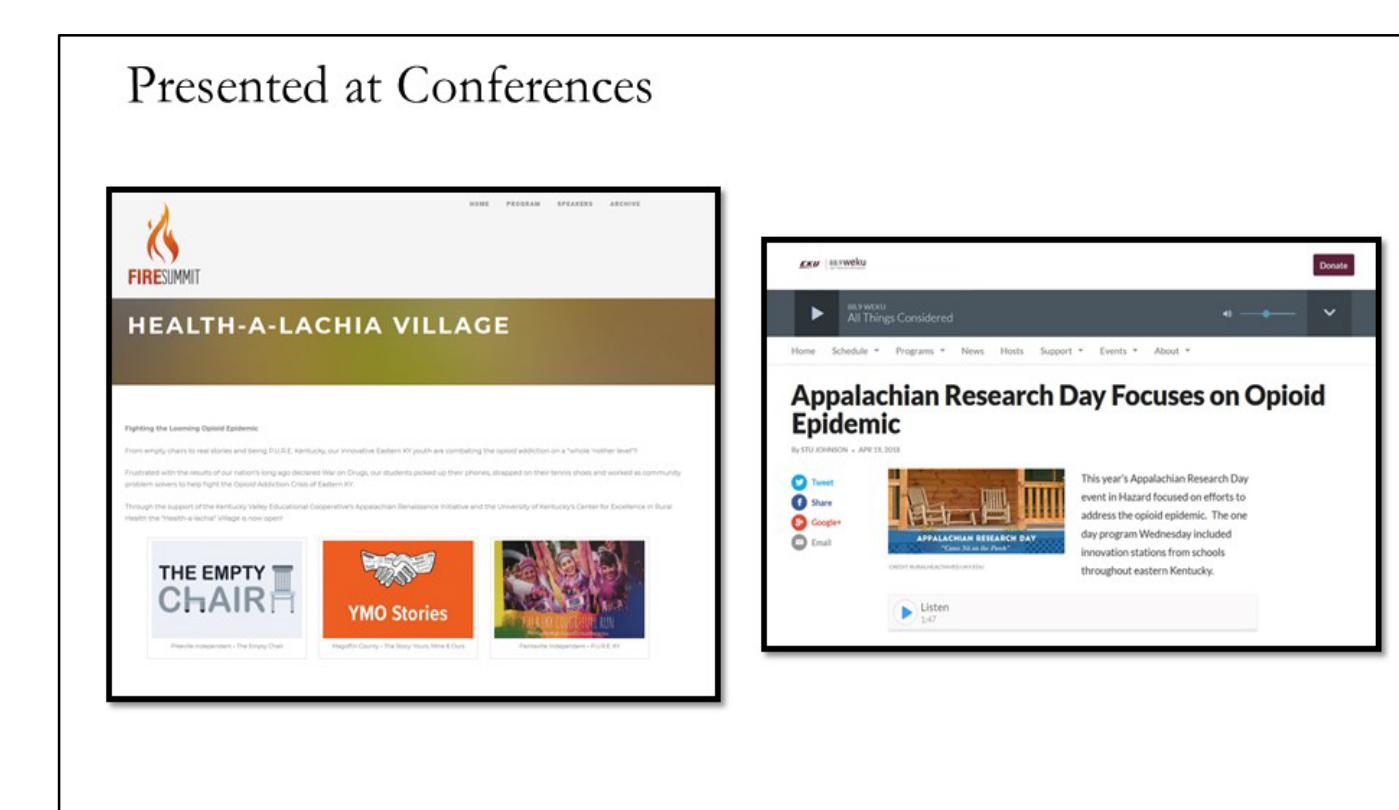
Presented at Conferences

HOME PROGRAM SPEAKERS ARCHIVE

FIRESUMMIT

HEALTH-A-LACHIA VILLAGE

Fighting the Looming Opioid Epidemic

From empty chairs to real stories and being P.U.R.E. Kentucky, our innovative Eastern KY youth are combating the opioid addiction on a "whole 'nother level"!

Frustrated with the results of our nation's long ago declared War on Drugs, our students picked up their phones, strapped on their tennis shoes and worked as community problem solvers to help fight the Opioid Addiction Crisis of Eastern KY.

Through the support of the Kentucky Valley Educational Cooperative's Appalachian Renaissance Initiative and the University of Kentucky's Center for Excellence in Rural Health the "Health-a-lachia" Village is now open!

THE EMPTY CHAIR

Pikeville Independent - The Empty Chair

YMO Stories

Magoffin County - The Story: Yours, Mine & Ours

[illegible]

Paintsville Independent - P.U.R.E. KY

EKU 88.9 weku

Donate

88.9 WEKU
All Things Considered

Home Schedule Programs News Hosts Support Events About

Appalachian Research Day Focuses on Opioid Epidemic

By STU JOHNSON • APR 19, 2018

Tweet
Share
Google+
Email

APPALACHIAN RESEARCH DAY
"Come Sit on the Porch"

CREDIT RURALHEALTHRESEARCH.EDU

This year's Appalachian Research Day event in Hazard focused on efforts to address the opioid epidemic. The one day program Wednesday included innovation stations from schools throughout eastern Kentucky.

Listen
1:47